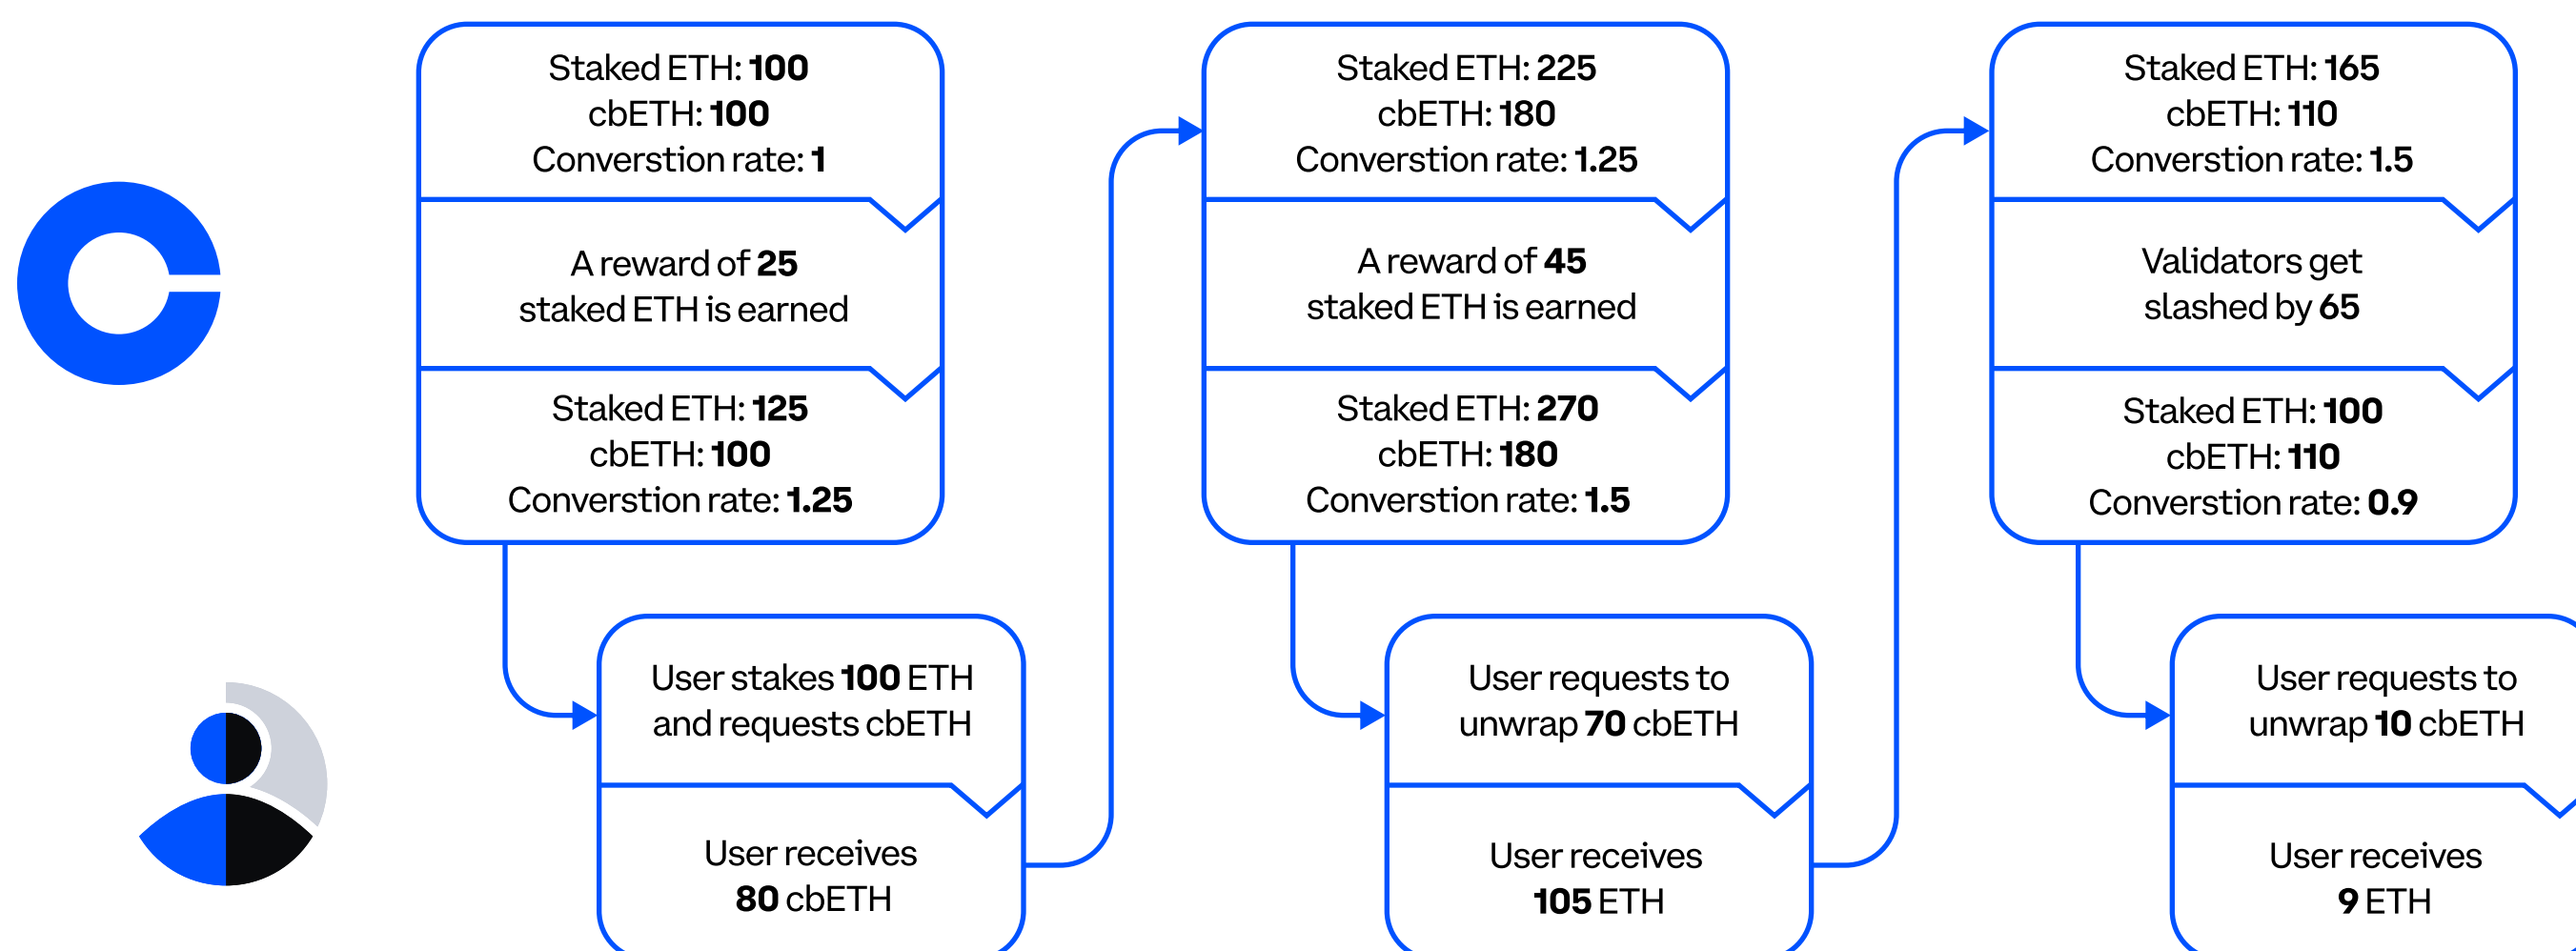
Staked ETH: **100**
cbETH: **100**
Converstion rate: **1**

A reward of **25** staked ETH is earned

Staked ETH: **125**
cbETH: **100**
Converstion rate: **1.25**

User stakes **100** ETH and requests cbETH

User receives **80** cbETH

Staked ETH: **225**
cbETH: **180**
Converstion rate: **1.25**

A reward of **45** staked ETH is earned

Staked ETH: **270**
cbETH: **180**
Converstion rate: **1.5**

User requests to unwrap **70** cbETH

User receives **105** ETH

Staked ETH: **165**
cbETH: **110**
Converstion rate: **1.5**

Validators get slashed by **65**

Staked ETH: **100**
cbETH: **110**
Converstion rate: **0.9**

User requests to unwrap **10** cbETH

User receives **9** ETH